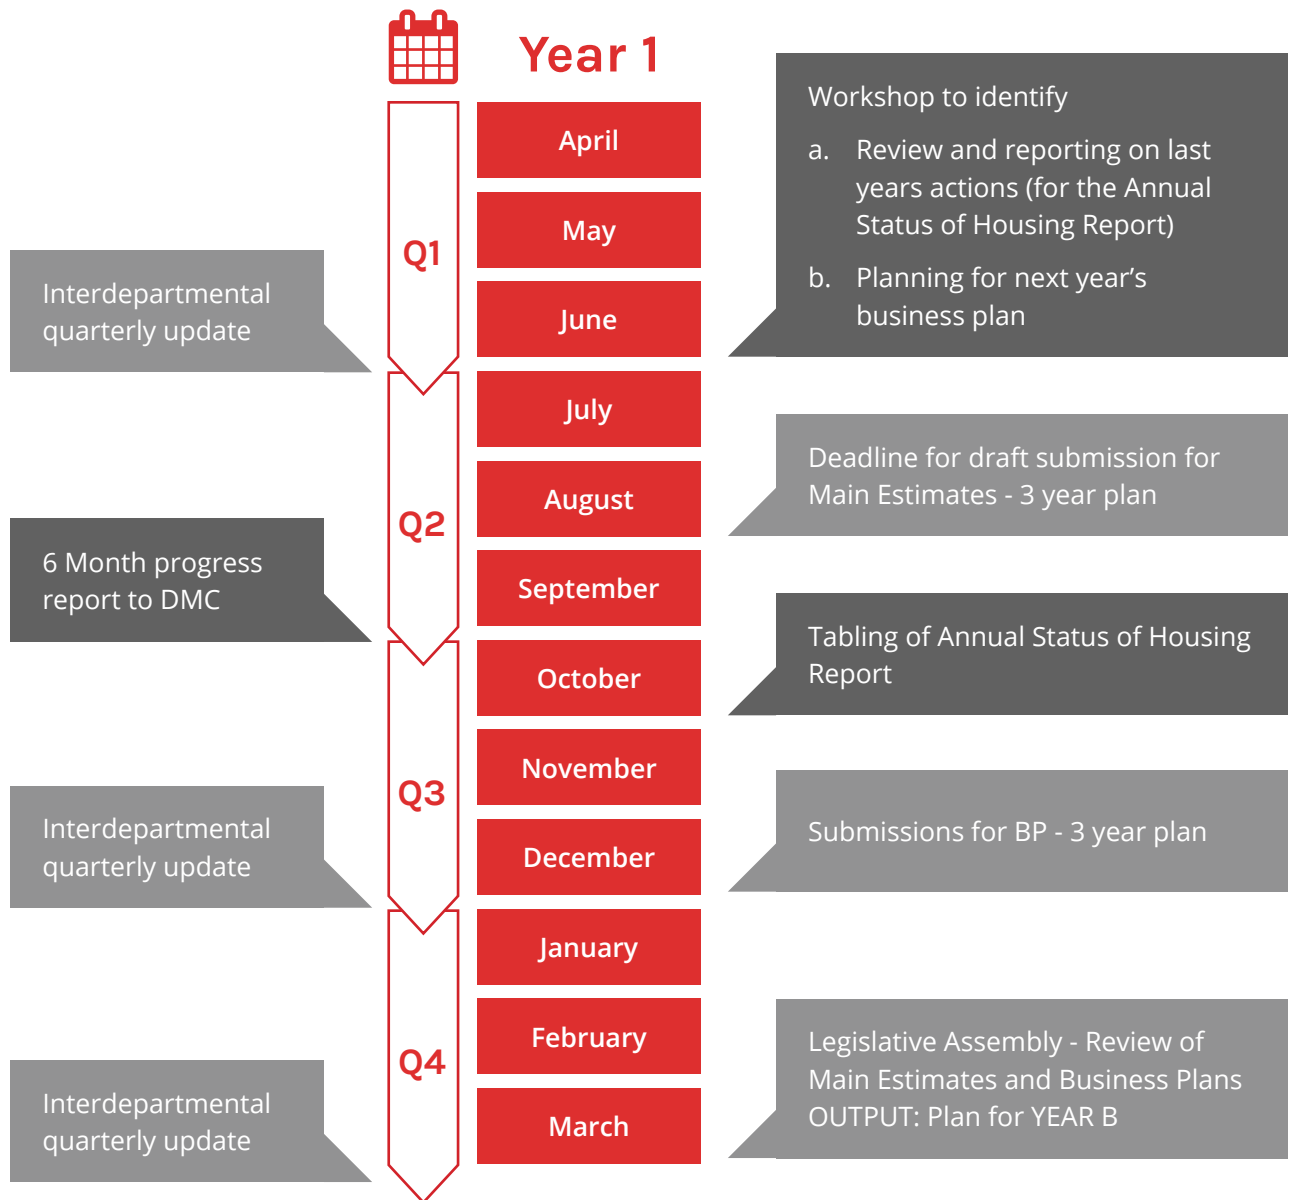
Year 1

April

May

June

July

August

September

October

November

December

January

February

March

Q1

Q2

Q3

Q4

Workshop to identify

a. Review and reporting on last years actions (for the Annual Status of Housing Report)

b. Planning for next year's business plan

Interdepartmental quarterly update

Deadline for draft submission for Main Estimates - 3 year plan

6 Month progress report to DMC

Tabling of Annual Status of Housing Report

Interdepartmental quarterly update

Submissions for BP - 3 year plan

Legislative Assembly - Review of Main Estimates and Business Plans OUTPUT: Plan for YEAR B

Interdepartmental quarterly update